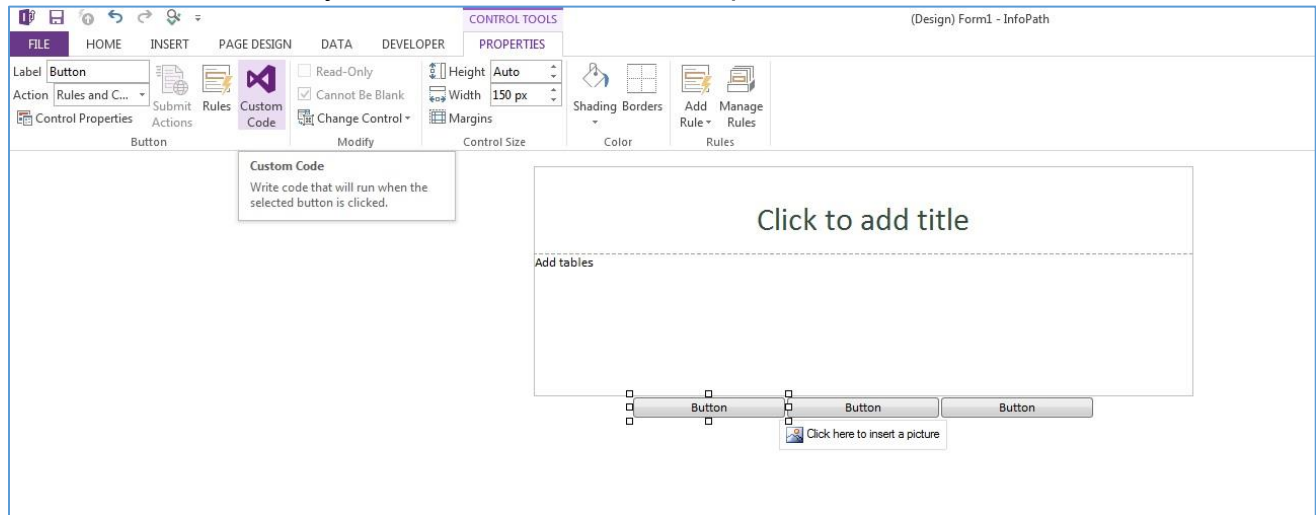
CONTROL TOOLS

(Design) Form1 - InfoPath

FILE HOME INSERT PAGE DESIGN DATA DEVELOPER PROPERTIES

Label Button
Action Rules and C...
Control Properties
Submit Actions
Rules
Custom Code
Button

Read-Only
Cannot Be Blank
Change Control
Modify

Height Auto
Width 150 px
Margins
Control Size

Shading Borders
Color

Add Rule
Manage Rules
Rules

Custom Code
Write code that will run when the selected button is clicked.

Click to add title

Add tables

Button Button Button

Click here to insert a picture